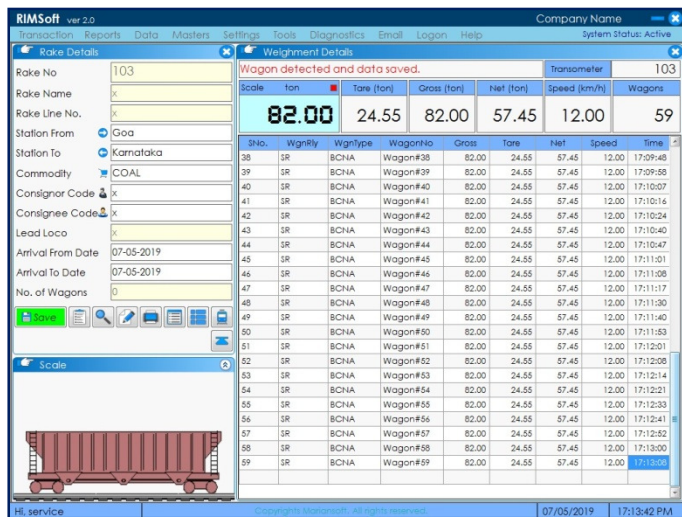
RIMSoft ver 2.0

Company Name

Transaction Reports Data Masters Settings Tools Diagnostics Email Logon Help

System Status: Active

Rake Details

Rake No 103
Rake Name x
Rake Line No. x
Station From Goa
Station To Karnataka
Commodity COAL
Consignor Code x
Consignee Code x
Lead Loco x
Arrival From Date 07-05-2019
Arrival To Date 07-05-2019
No. of Wagons 0

Save

Scale

Weighment Details

Wagon detected and data saved.

Transometer 103

| Scale ton | Tare (ton) | Gross (ton) | Net (ton) | Speed (km/h) | Wagons |
|---|---|---|---|---|---|
| 82.00 | 24.55 | 82.00 | 57.45 | 12.00 | 59 |

| SNo. | WgnRly | WgnType | WagonNo | Gross | Tare | Net | Speed | Time |
|---|---|---|---|---|---|---|---|---|
| 38 | SR | BCNA | Wagon#38 | 82.00 | 24.55 | 57.45 | 12.00 | 17:09:48 |
| 39 | SR | BCNA | Wagon#39 | 82.00 | 24.55 | 57.45 | 12.00 | 17:09:58 |
| 40 | SR | BCNA | Wagon#40 | 82.00 | 24.55 | 57.45 | 12.00 | 17:10:07 |
| 41 | SR | BCNA | Wagon#41 | 82.00 | 24.55 | 57.45 | 12.00 | 17:10:16 |
| 42 | SR | BCNA | Wagon#42 | 82.00 | 24.55 | 57.45 | 12.00 | 17:10:24 |
| 43 | SR | BCNA | Wagon#43 | 82.00 | 24.55 | 57.45 | 12.00 | 17:10:40 |
| 44 | SR | BCNA | Wagon#44 | 82.00 | 24.55 | 57.45 | 12.00 | 17:10:47 |
| 45 | SR | BCNA | Wagon#45 | 82.00 | 24.55 | 57.45 | 12.00 | 17:11:01 |
| 46 | SR | BCNA | Wagon#46 | 82.00 | 24.55 | 57.45 | 12.00 | 17:11:08 |
| 47 | SR | BCNA | Wagon#47 | 82.00 | 24.55 | 57.45 | 12.00 | 17:11:17 |
| 48 | SR | BCNA | Wagon#48 | 82.00 | 24.55 | 57.45 | 12.00 | 17:11:30 |
| 49 | SR | BCNA | Wagon#49 | 82.00 | 24.55 | 57.45 | 12.00 | 17:11:40 |
| 50 | SR | BCNA | Wagon#50 | 82.00 | 24.55 | 57.45 | 12.00 | 17:11:53 |
| 51 | SR | BCNA | Wagon#51 | 82.00 | 24.55 | 57.45 | 12.00 | 17:12:01 |
| 52 | SR | BCNA | Wagon#52 | 82.00 | 24.55 | 57.45 | 12.00 | 17:12:08 |
| 53 | SR | BCNA | Wagon#53 | 82.00 | 24.55 | 57.45 | 12.00 | 17:12:14 |
| 54 | SR | BCNA | Wagon#54 | 82.00 | 24.55 | 57.45 | 12.00 | 17:12:21 |
| 55 | SR | BCNA | Wagon#55 | 82.00 | 24.55 | 57.45 | 12.00 | 17:12:33 |
| 56 | SR | BCNA | Wagon#56 | 82.00 | 24.55 | 57.45 | 12.00 | 17:12:41 |
| 57 | SR | BCNA | Wagon#57 | 82.00 | 24.55 | 57.45 | 12.00 | 17:12:52 |
| 58 | SR | BCNA | Wagon#58 | 82.00 | 24.55 | 57.45 | 12.00 | 17:13:00 |
| 59 | SR | BCNA | Wagon#59 | 82.00 | 24.55 | 57.45 | 12.00 | 17:13:08 |

Hi, service

Copyrights Mantarsoft. All rights reserved.

07/05/2019

17:13:42 PM